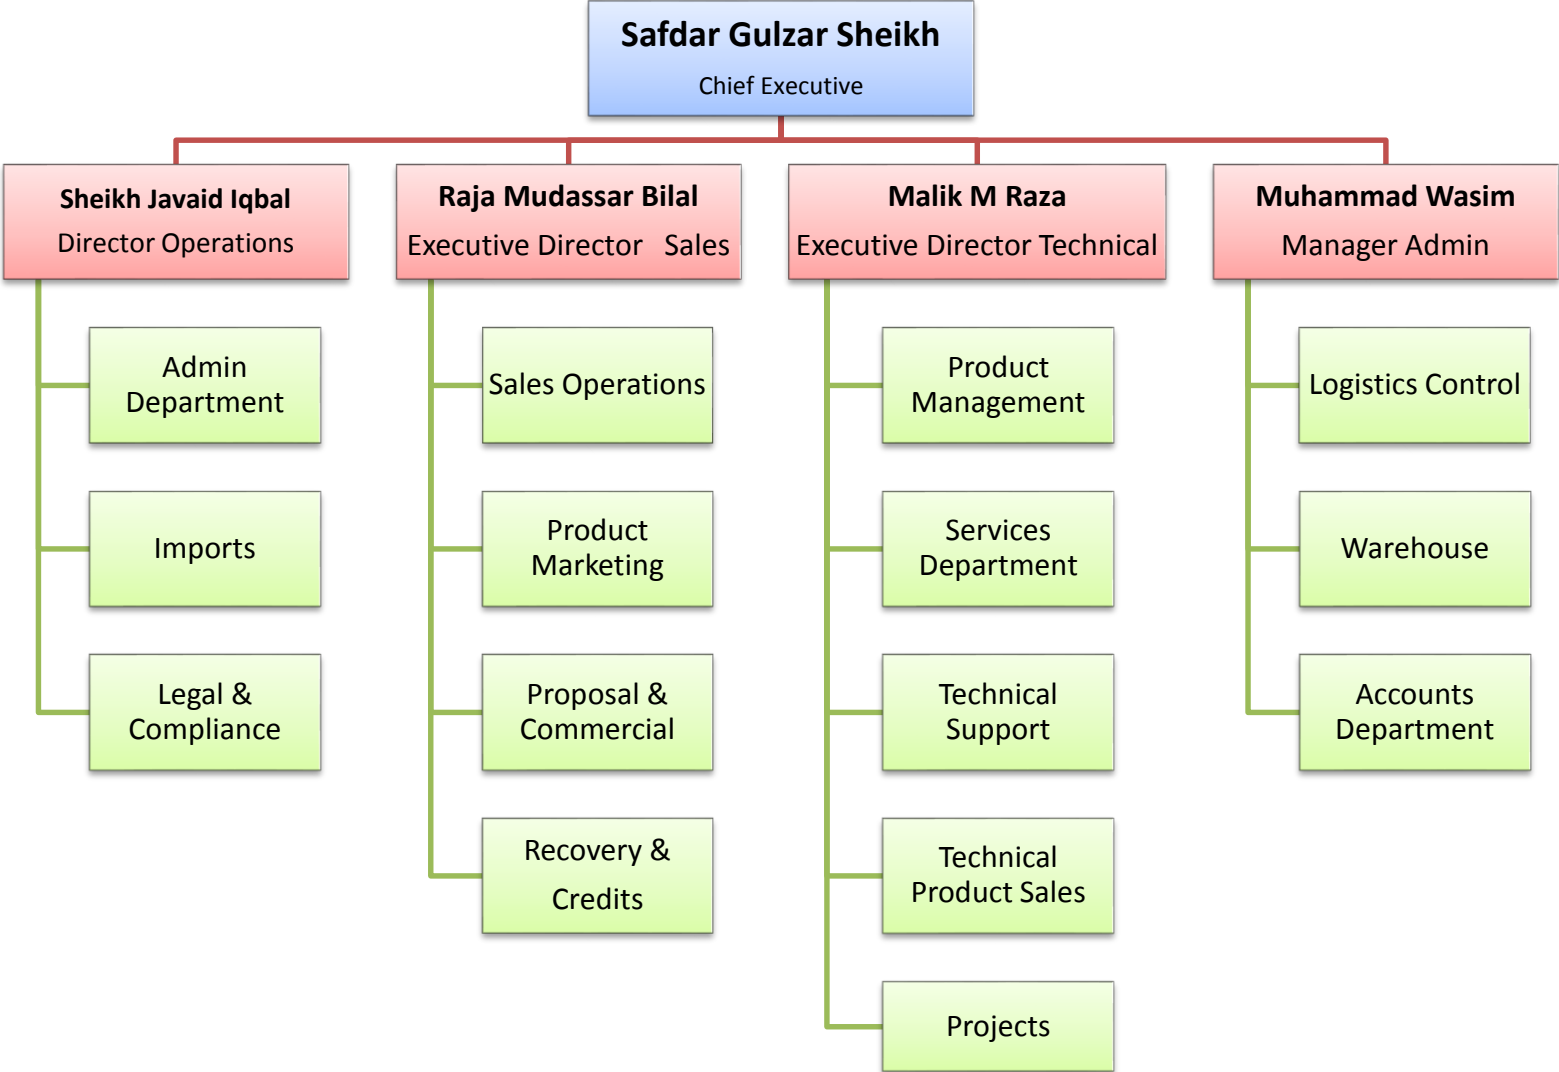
Safdar Gulzar Sheikh
Chief Executive

Sheikh Javaid Iqbal
Director Operations

Admin Department

Imports

Legal & Compliance

Raja Mudassar Bilal
Executive Director Sales

Sales Operations

Product Marketing

Proposal & Commercial

Recovery & Credits

Malik M Raza
Executive Director Technical

Product Management

Services Department

Technical Support

Technical Product Sales

Projects

Muhammad Wasim
Manager Admin

Logistics Control

Warehouse

Accounts Department